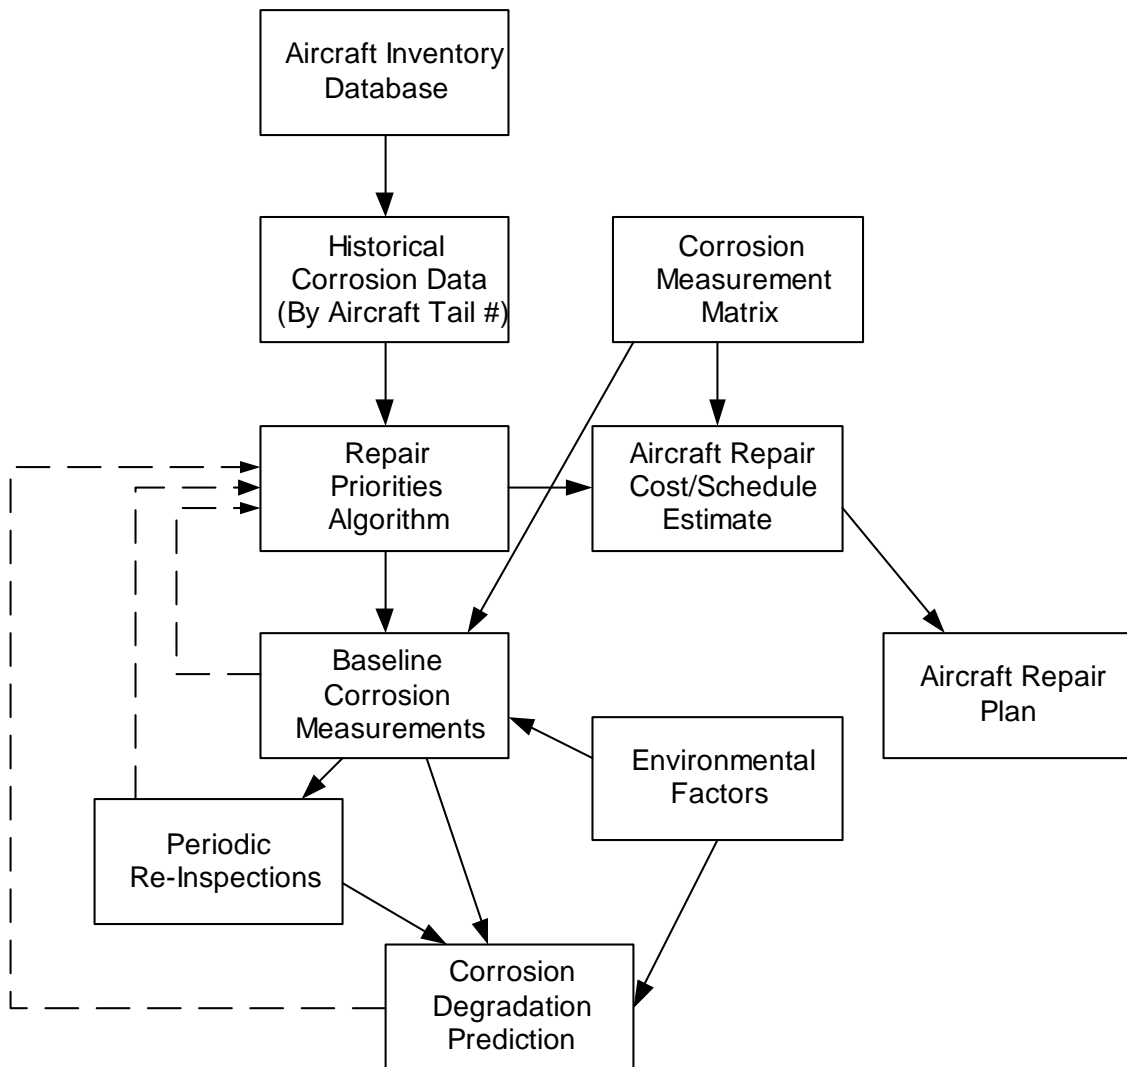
Aircraft Inventory Database

Historical Corrosion Data (By Aircraft Tail #)

Corrosion Measurement Matrix

Repair Priorities Algorithm

Aircraft Repair Cost/Schedule Estimate

Baseline Corrosion Measurements

Aircraft Repair Plan

Environmental Factors

Periodic Re-Inspections

Corrosion Degradation Prediction